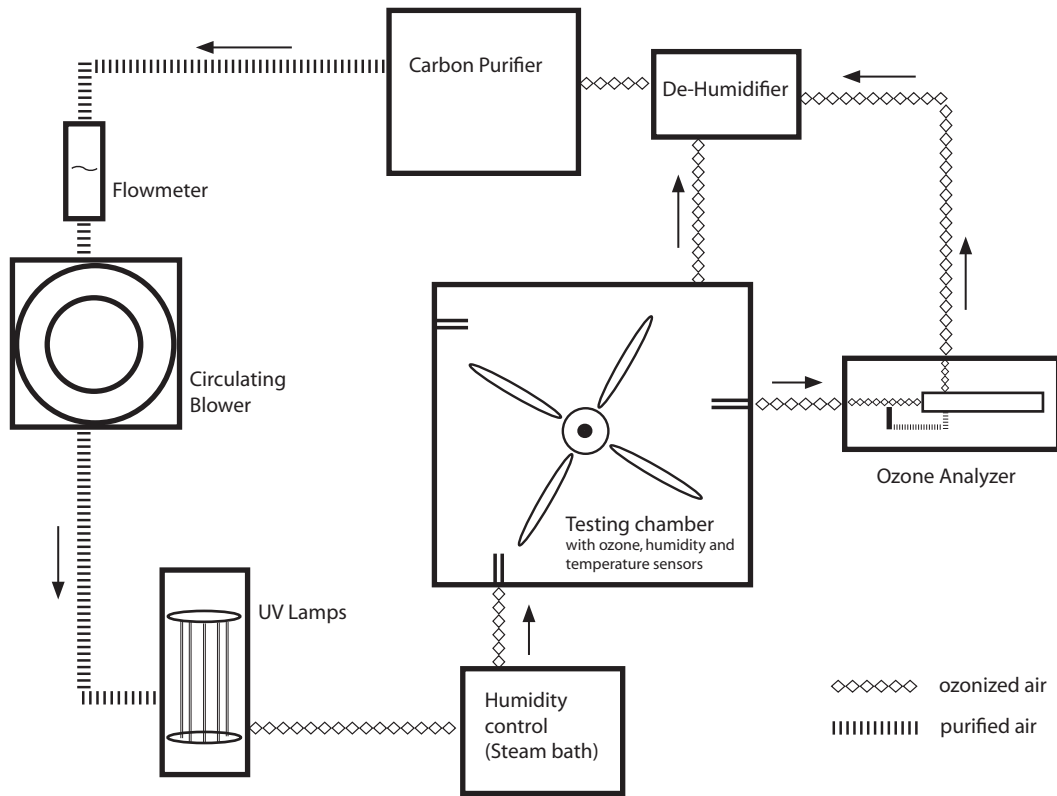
Carbon Purifier

De-Humidifier

Flowmeter

Circulating Blower

Testing chamber
with ozone, humidity and temperature sensors

Ozone Analyzer

UV Lamps

Humidity control (Steam bath)

◇◇◇◇◇◇ ozonized air
IIIIIIIIIII purified air